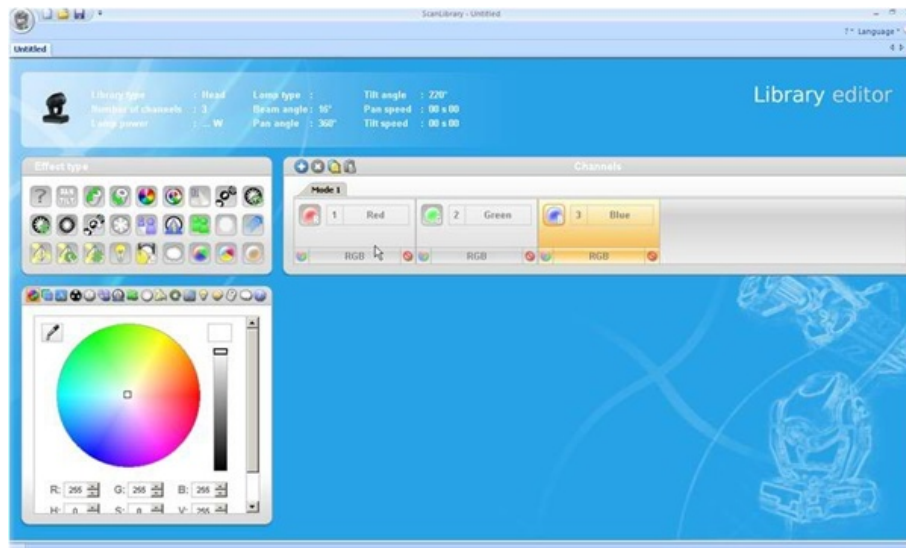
ScanLibrary - Untitled

?* Language *

Untitled

Library type : Head
Number of channels : 3
Lamp power : ... W

Lamp type :
Beam angle : 16°
Pan angle : 360°

Tilt angle : 220°
Pan speed : 00 s 00
Tilt speed : 00 s 00

Library editor

Effect type

Channels

Mode 1

1 Red
RGB

2 Green
RGB

3 Blue
RGB

R: 255 G: 255 B: 255
H: 0 S: 0 V: 255